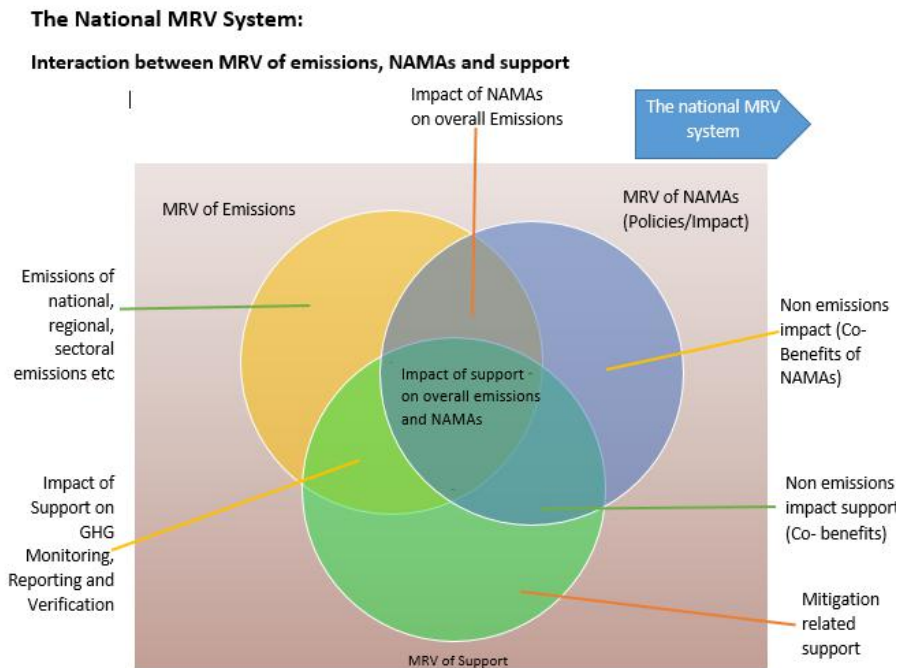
The National MRV System:

Interaction between MRV of emissions, NAMAs and support

Impact of NAMAs on overall Emissions

The national MRV system

MRV of Emissions

MRV of NAMAs (Policies/Impact)

Emissions of national, regional, sectoral emissions etc

Non emissions impact (Co-Benefits of NAMAs)

Impact of support on overall emissions and NAMAs

Impact of Support on GHG Monitoring, Reporting and Verification

Non emissions impact support (Co- benefits)

Mitigation related support

MRV of Support